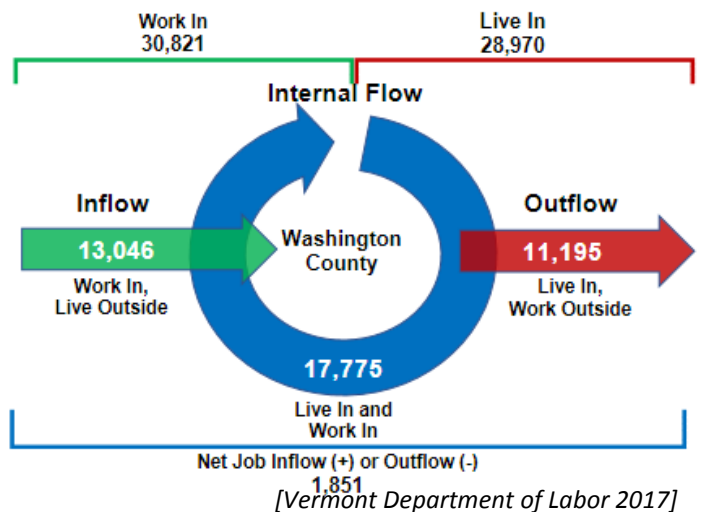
Work In
30,821

Live In
28,970

Internal Flow

Inflow

13,046

Work In, Live Outside

Washington County

Outflow

11,195

Live In, Work Outside

17,775

Live In and Work In

Net Job Inflow (+) or Outflow (-)
1,851

[Vermont Department of Labor 2017]